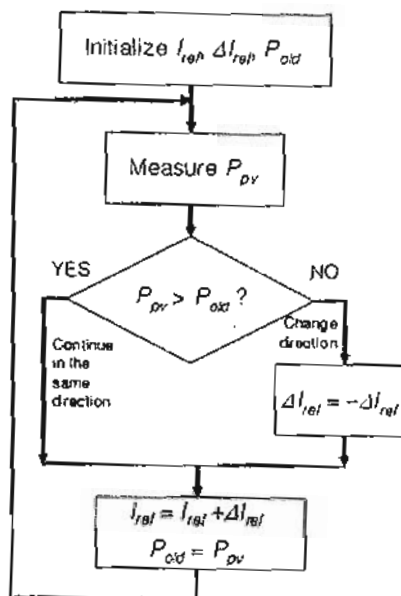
Initialize $I_{ref}$, $\Delta I_{ref}$, $P_{old}$

Measure $P_{pv}$

YES

NO

$P_{pv} > P_{old}$ ?

Continue in the same direction

Change direction

$\Delta I_{ref} = -\Delta I_{ref}$

$I_{ref} = I_{ref} + \Delta I_{ref}$

$P_{old} = P_{pv}$